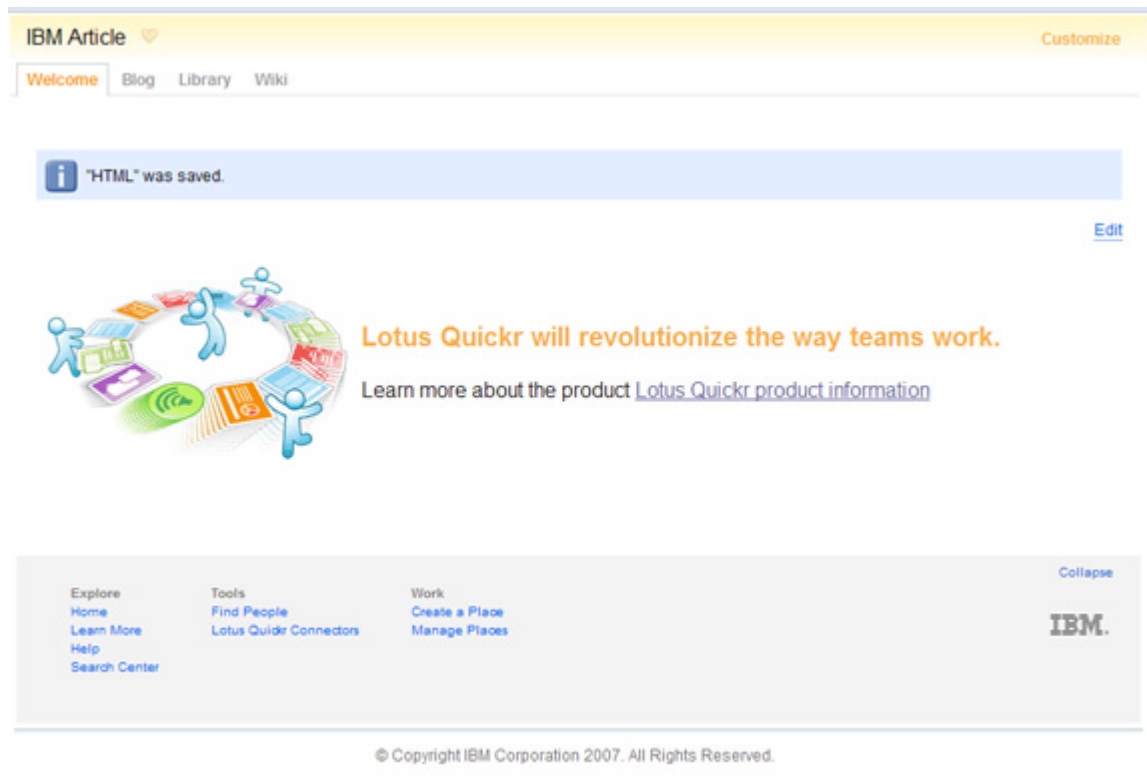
IBM Article

Customize

Welcome Blog Library Wiki

"HTML" was saved.

Edit

Lotus Quickr will revolutionize the way teams work.

Learn more about the product Lotus Quickr product information

Collapse

Explore
Home
Learn More
Help
Search Center

Tools
Find People
Lotus Quickr Connectors

Work
Create a Place
Manage Places

IBM.

© Copyright IBM Corporation 2007. All Rights Reserved.